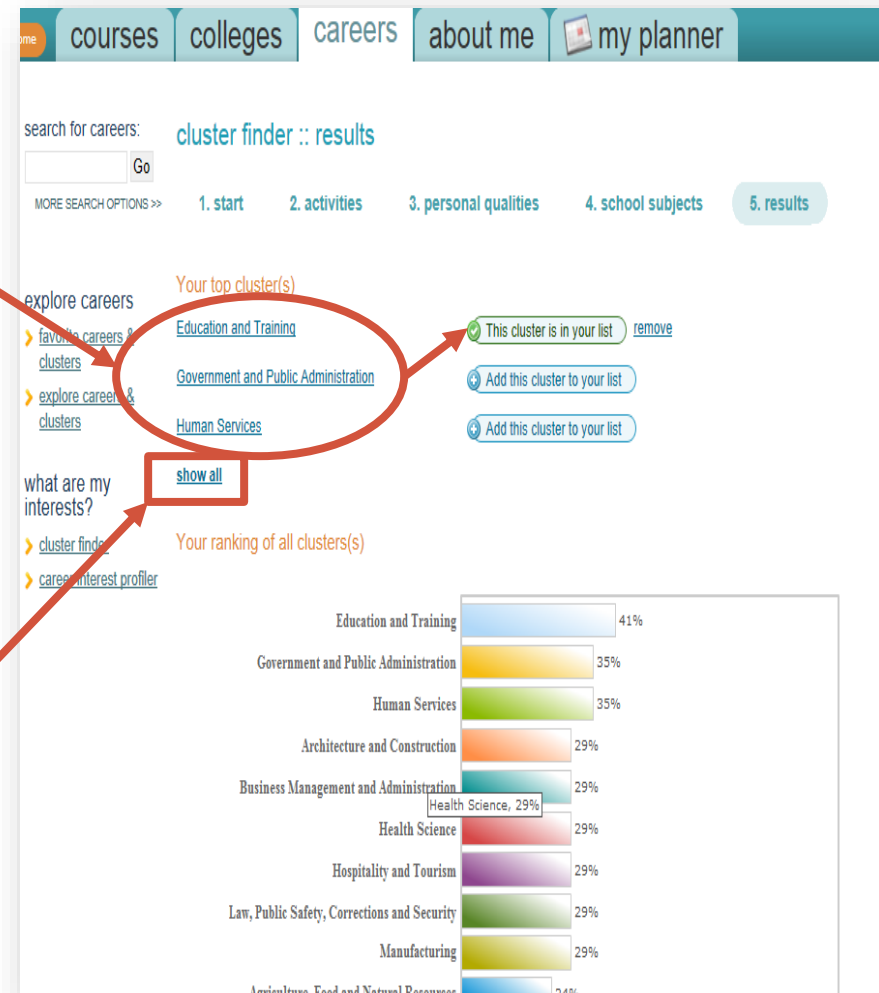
ome courses colleges careers about me my planner

search for careers:
Go
MORE SEARCH OPTIONS >>

cluster finder :: results

1. start 2. activities 3. personal qualities 4. school subjects 5. results

explore careers
favorite careers & clusters
explore careers & clusters

what are my interests?
cluster finder
career interest profiler

Your top cluster(s)

Education and Training
This cluster is in your list remove

Government and Public Administration
Add this cluster to your list

Human Services
Add this cluster to your list

show all

Your ranking of all clusters(s)

Education and Training 41%
Government and Public Administration 35%
Human Services 35%
Architecture and Construction 29%
Business Management and Administration 29%
Health Science, 29%
Health Science 29%
Hospitality and Tourism 29%
Law, Public Safety, Corrections and Security 29%
Manufacturing 29%
Agriculture, Food and Natural Resources 24%